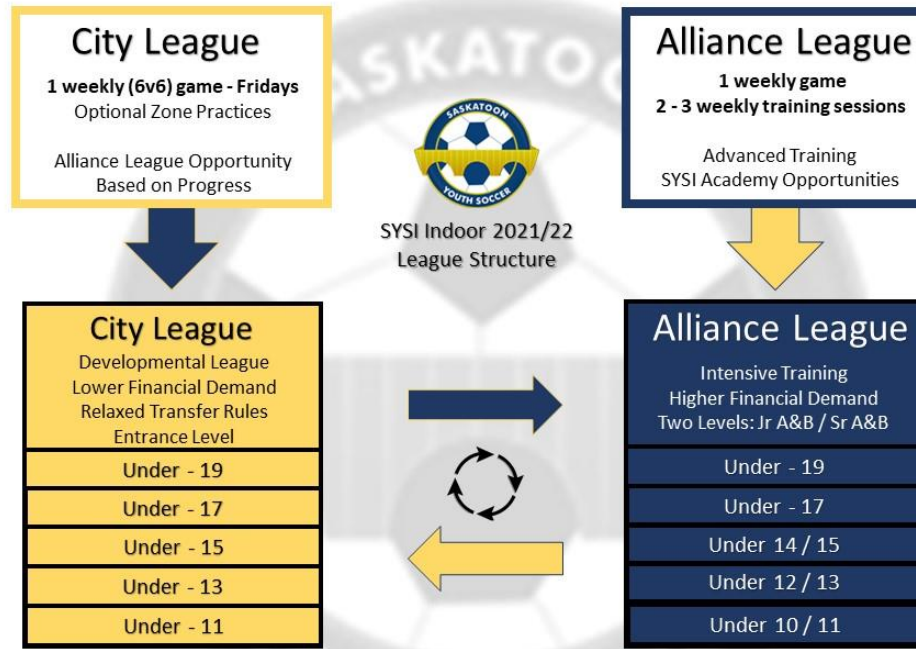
City League

1 weekly (6v6) game - Fridays
Optional Zone Practices

Alliance League Opportunity
Based on Progress

Alliance League

1 weekly game
2 - 3 weekly training sessions

Advanced Training
SYSI Academy Opportunities

SASKATOON

SASKATOON YOUTH SOCCER

SYSI Indoor 2021/22
League Structure

City League
Developmental League
Lower Financial Demand
Relaxed Transfer Rules
Entrance Level

Under - 19
Under - 17
Under - 15
Under - 13
Under - 11

Alliance League
Intensive Training
Higher Financial Demand
Two Levels: Jr A&B / Sr A&B

Under - 19
Under - 17
Under 14 / 15
Under 12 / 13
Under 10 / 11